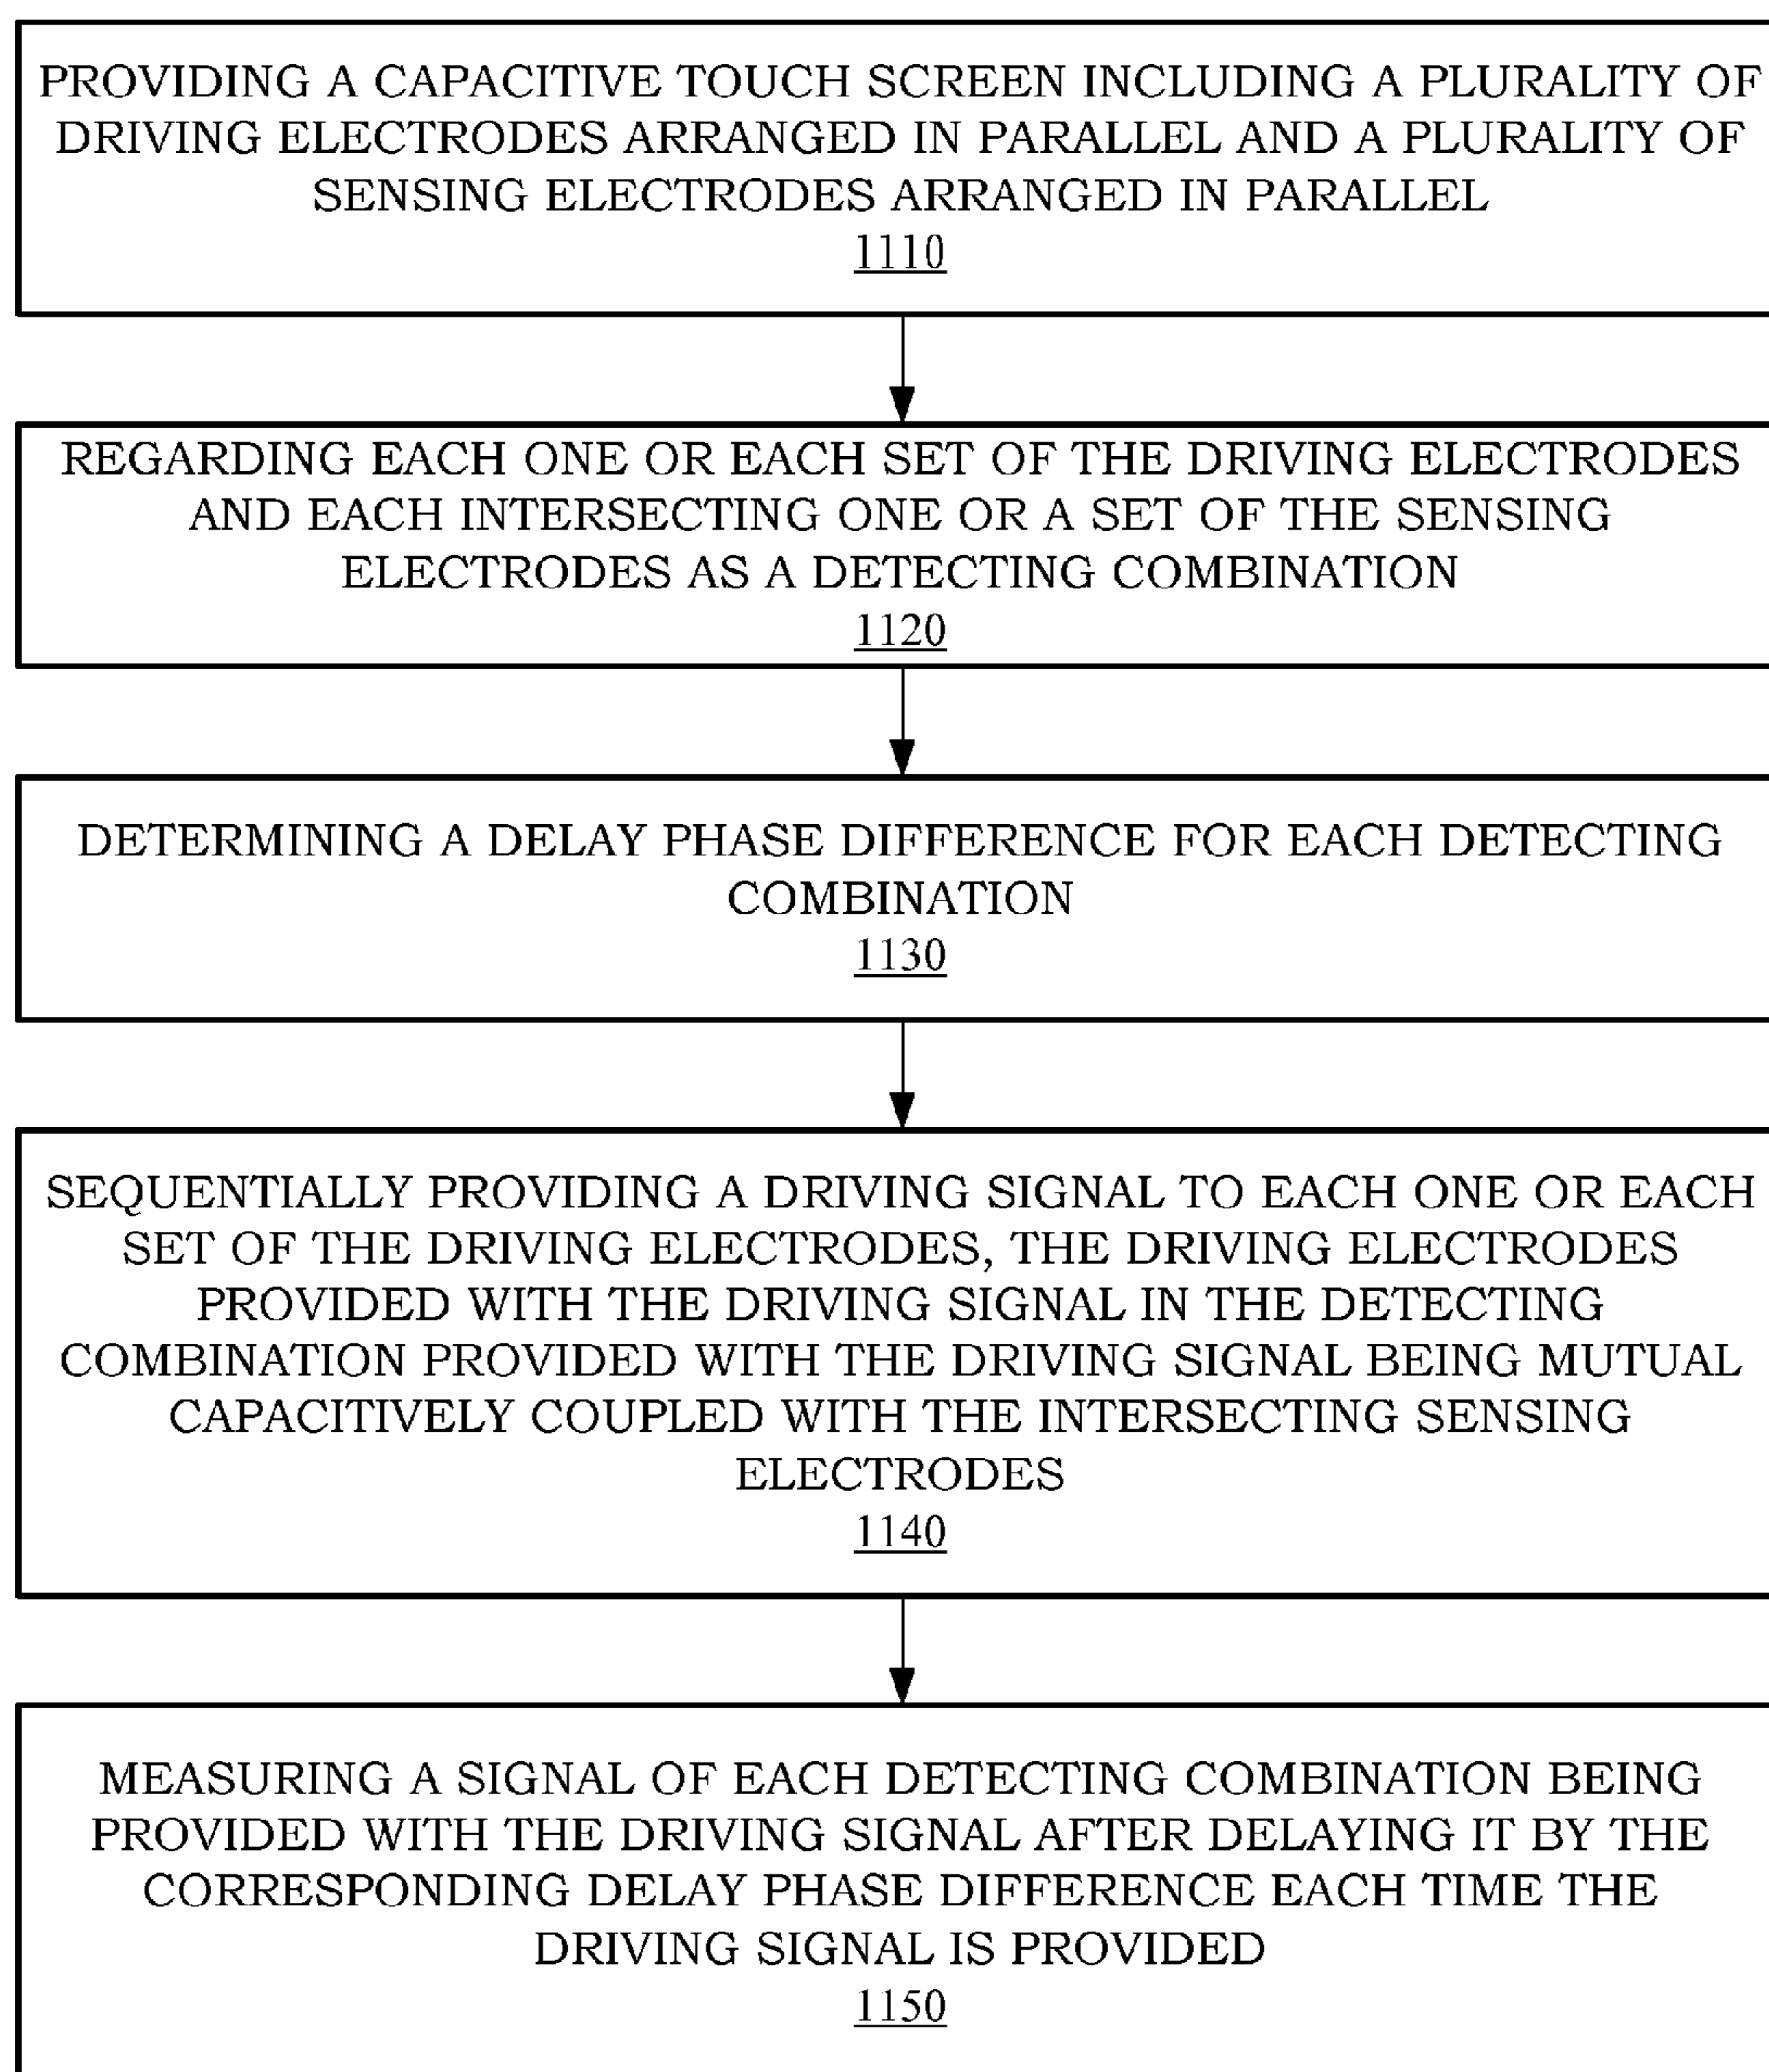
PROVIDING A CAPACITIVE TOUCH SCREEN INCLUDING A PLURALITY OF DRIVING ELECTRODES ARRANGED IN PARALLEL AND A PLURALITY OF SENSING ELECTRODES ARRANGED IN PARALLEL
1110

REGARDING EACH ONE OR EACH SET OF THE DRIVING ELECTRODES AND EACH INTERSECTING ONE OR A SET OF THE SENSING ELECTRODES AS A DETECTING COMBINATION
1120

DETERMINING A DELAY PHASE DIFFERENCE FOR EACH DETECTING COMBINATION
1130

SEQUENTIALLY PROVIDING A DRIVING SIGNAL TO EACH ONE OR EACH SET OF THE DRIVING ELECTRODES, THE DRIVING ELECTRODES PROVIDED WITH THE DRIVING SIGNAL IN THE DETECTING COMBINATION PROVIDED WITH THE DRIVING SIGNAL BEING MUTUAL CAPACITIVELY COUPLED WITH THE INTERSECTING SENSING ELECTRODES
1140

MEASURING A SIGNAL OF EACH DETECTING COMBINATION BEING PROVIDED WITH THE DRIVING SIGNAL AFTER DELAYING IT BY THE CORRESPONDING DELAY PHASE DIFFERENCE EACH TIME THE DRIVING SIGNAL IS PROVIDED
1150